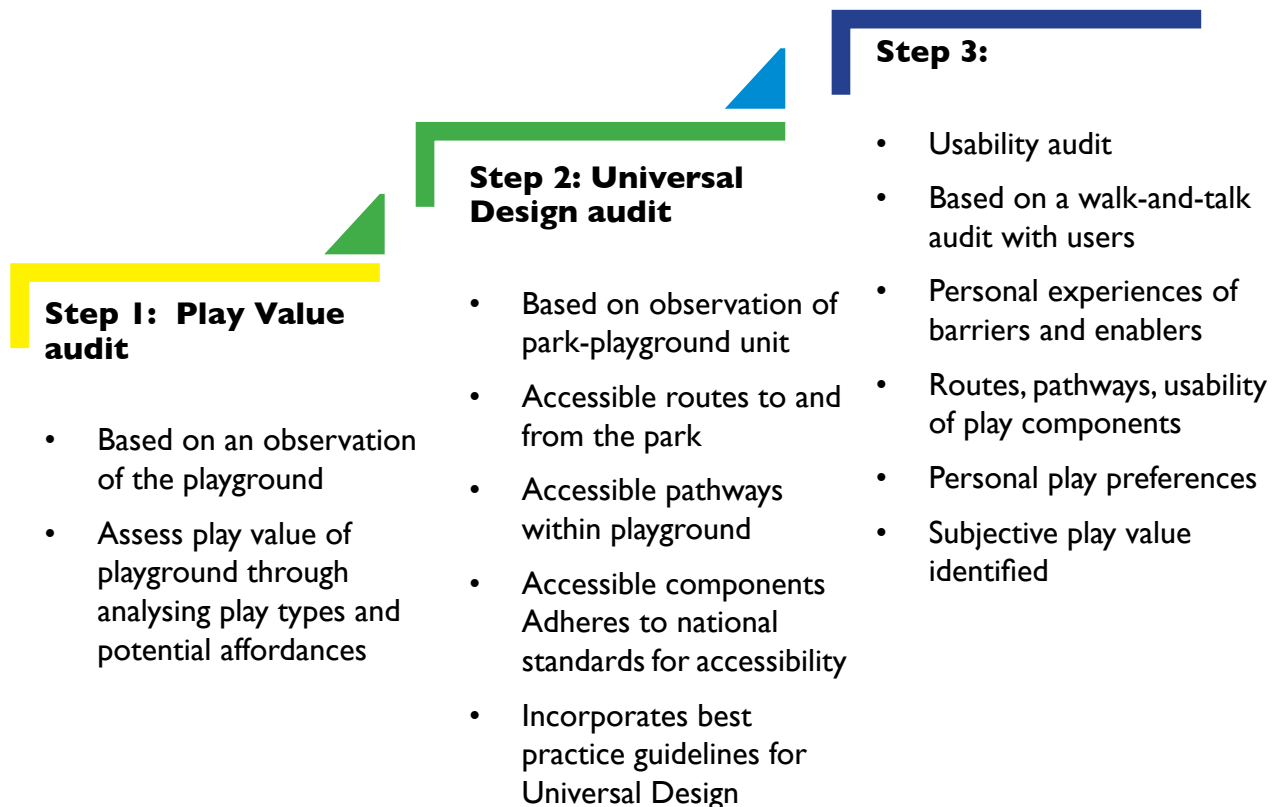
Step 1: Play Value audit

- Based on an observation of the playground
- Assess play value of playground through analysing play types and potential affordances

Step 2: Universal Design audit

- Based on observation of park-playground unit
- Accessible routes to and from the park
- Accessible pathways within playground
- Accessible components Adheres to national standards for accessibility
- Incorporates best practice guidelines for Universal Design

Step 3:

- Usability audit
- Based on a walk-and-talk audit with users
- Personal experiences of barriers and enablers
- Routes, pathways, usability of play components
- Personal play preferences
- Subjective play value identified